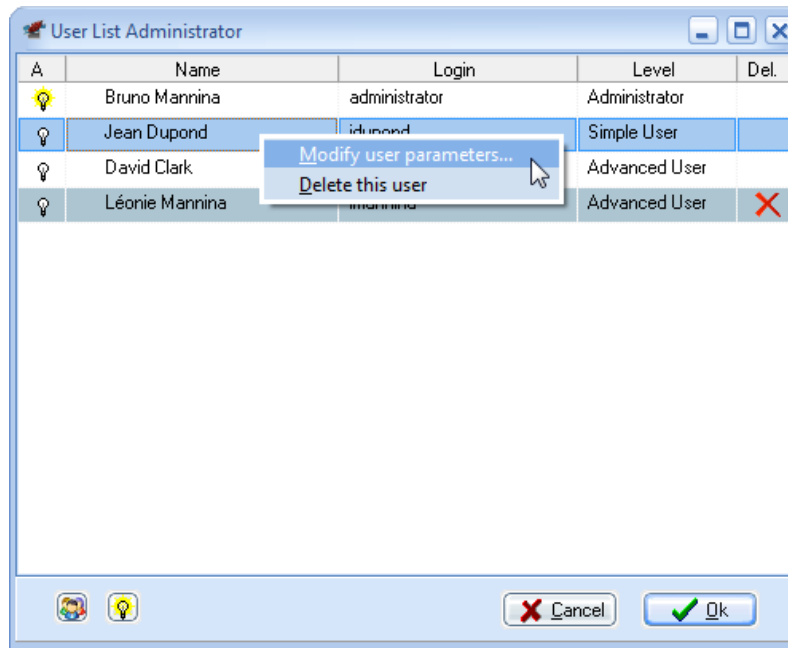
User List Administrator

| A | Name | Login | Level | Del. |
|---|---|---|---|---|
| | Bruno Mannina | administrator | Administrator | |
| | Jean Dupond | jdupond | Simple User | |
| | David Clark | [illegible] | Advanced User | |
| | Léonie Mannina | lmannina | Advanced User | |

Modify user parameters...
Delete this user

Cancel
Ok